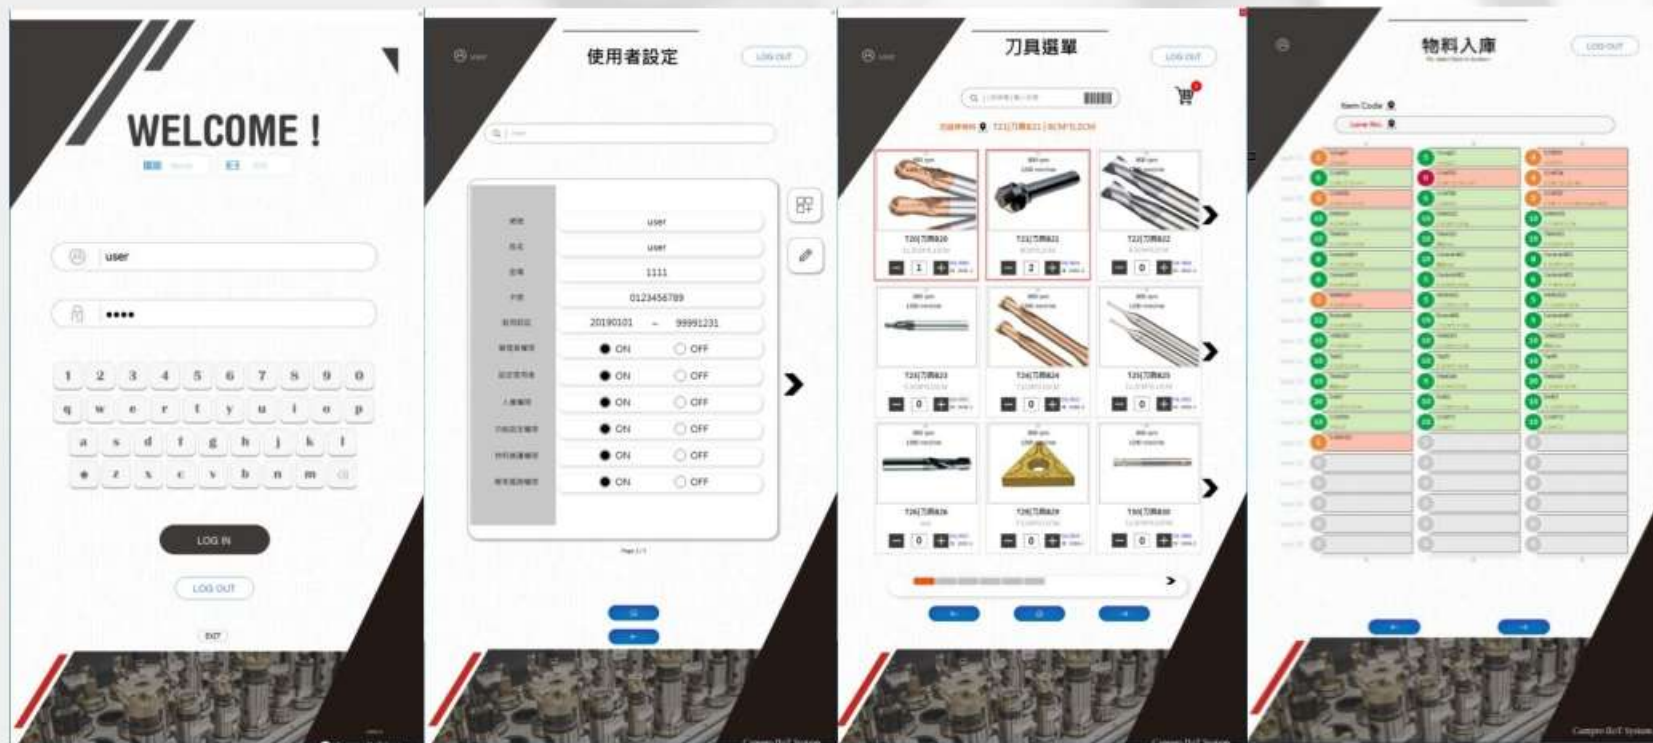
WELCOME !

user

••••

1 2 3 4 5 6 7 8 9 0
q w e r t y u i o p
a s d f g h j k l
z x c v b n m

LOG IN

LOG OUT

EXIT

使用者設定

LOG OUT

user
user
1111
0123456789
20190101 ~ 99991231
ON OFF
ON OFF
ON OFF
ON OFF
ON OFF
ON OFF

刀具選單

LOG OUT

T20[刀具B20
T21[刀具B21
T22[刀具B22
1
2
0
T23[刀具B23
T24[刀具B24
T25[刀具B25
0
0
0
T26[刀具B26
T28[刀具B29
T30[刀具B30
0
0
0

物料入庫

LOG OUT

Item Code

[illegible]

Campro IIoT System